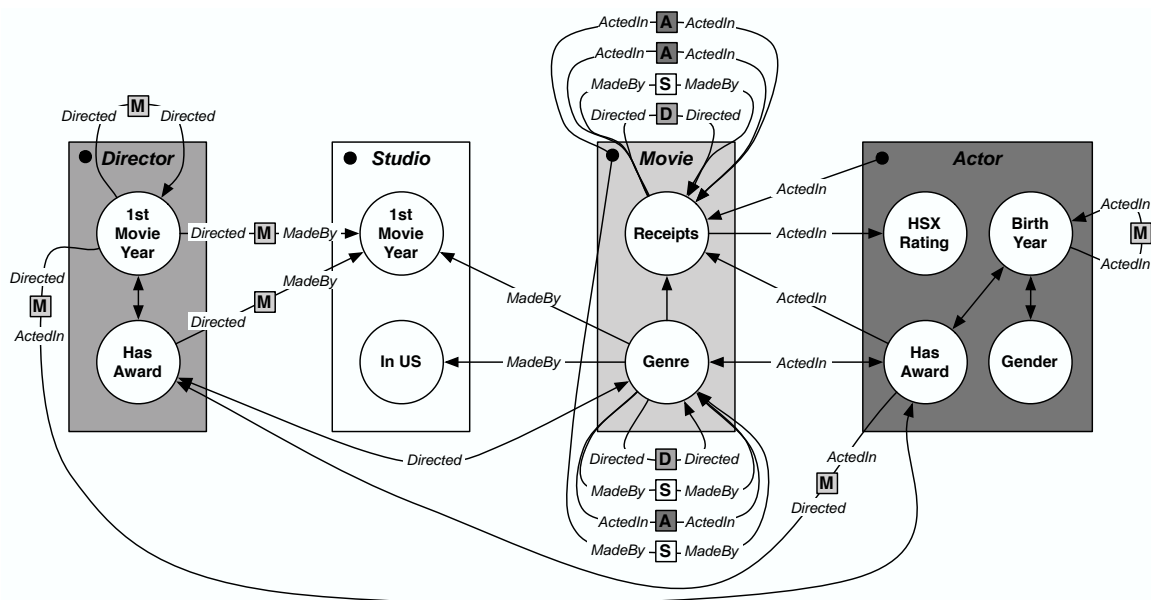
ActedIn A ActedIn
ActedIn A ActedIn
MadeBy S MadeBy
Directed D Directed

Directed M Directed

Director
1st Movie Year
Has Award

Directed M MadeBy
MadeBy
Directed M

Directed
M
ActedIn

Studio
1st Movie Year
In US

MadeBy
MadeBy

Movie
Receipts
Genre

ActedIn
ActedIn
ActedIn
ActedIn

Actor
HSX Rating
Birth Year
Has Award
Gender

ActedIn
M
ActedIn

Directed

Directed D Directed
MadeBy S MadeBy
ActedIn A ActedIn
MadeBy S MadeBy

ActedIn
M
Directed